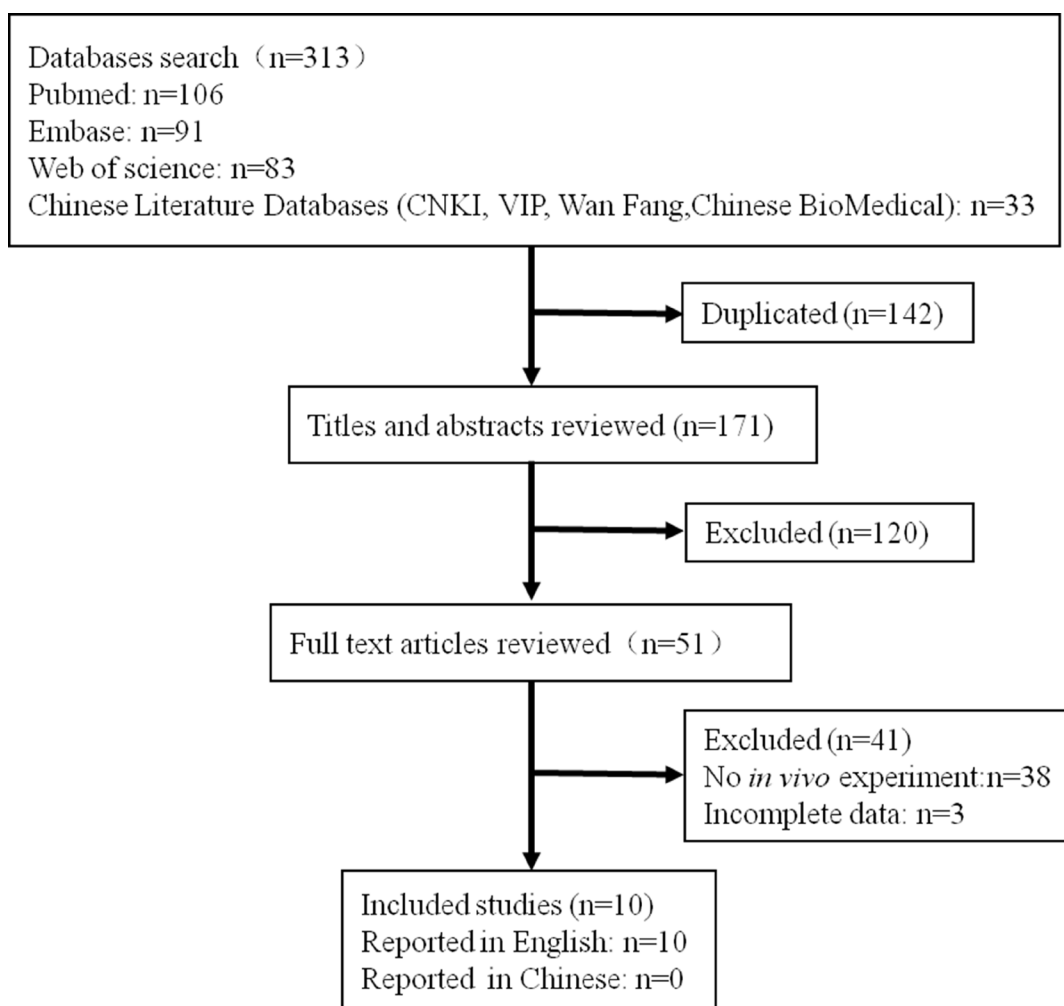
Databases search（n=313）
Pubmed: n=106
Embase: n=91
Web of science: n=83
Chinese Literature Databases (CNKI, VIP, Wan Fang,Chinese BioMedical): n=33

Duplicated (n=142)

Titles and abstracts reviewed (n=171)

Excluded (n=120)

Full text articles reviewed（n=51）

Excluded (n=41)
No *in vivo* experiment:n=38
Incomplete data: n=3

Included studies (n=10)
Reported in English: n=10
Reported in Chinese: n=0